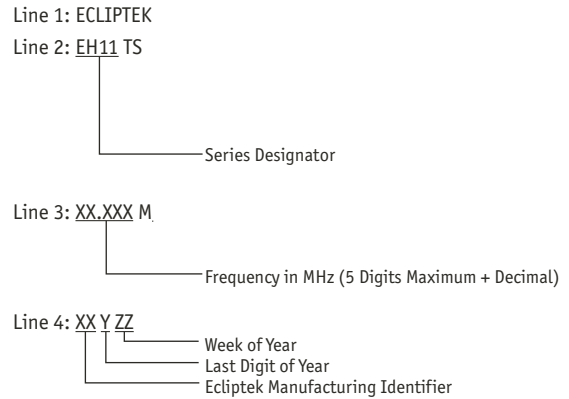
Line 1: ECLIPTEK

Line 2: EH11 TS

Series Designator

Line 3: XX.XXX M

Frequency in MHz (5 Digits Maximum + Decimal)

Line 4: XX Y ZZ

Week of Year

Last Digit of Year

Ecliptek Manufacturing Identifier